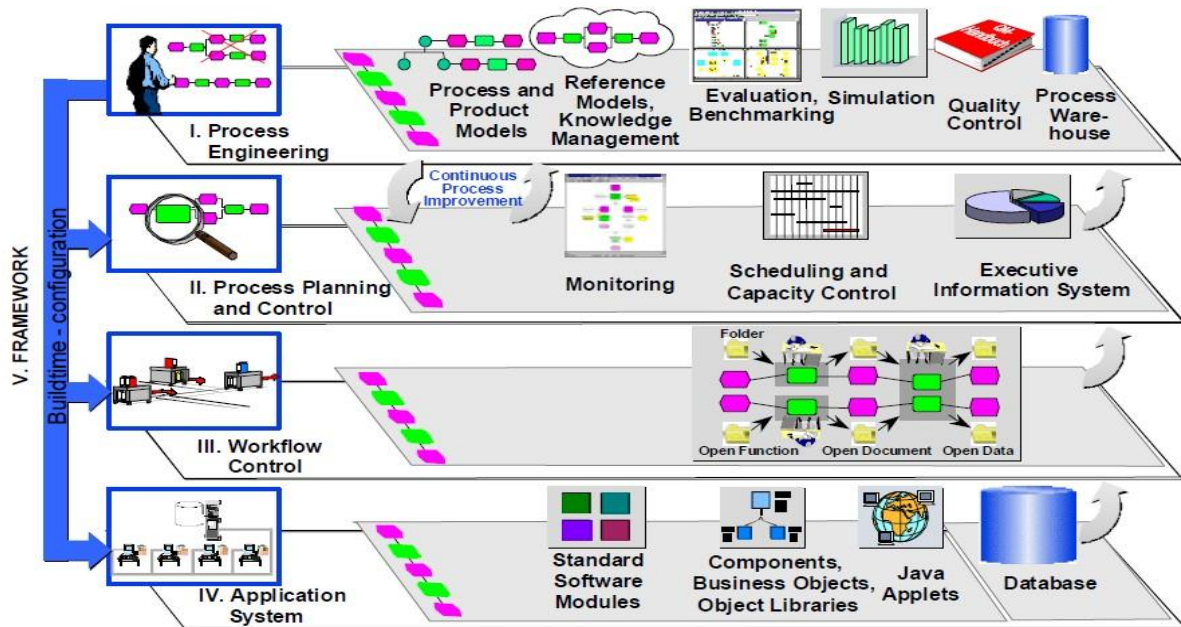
V. FRAMEWORK

Buildtime - configuration

I. Process Engineering

Process and Product Models

Reference Models, Knowledge Management

Evaluation, Benchmarking

Simulation

Qual. Handbuch

Quality Control

Process Warehouse

II. Process Planning and Control

Continuous Process Improvement

Monitoring

Scheduling and Capacity Control

Executive Information System

III. Workflow Control

Folder

Open Function

Open Document

Open Data

IV. Application System

Standard Software Modules

Components, Business Objects, Object Libraries

Java Applets

Database